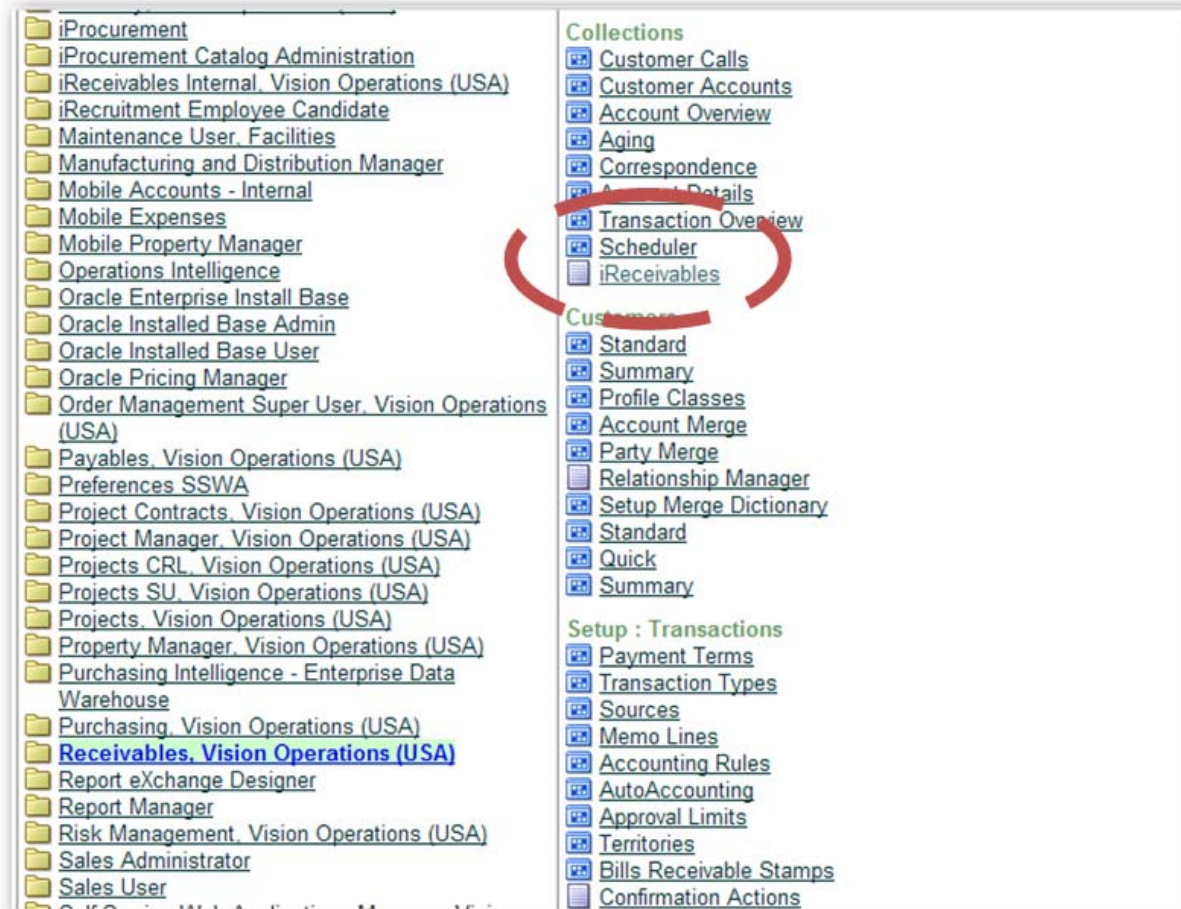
iProcurement
iProcurement Catalog Administration
iReceivables Internal, Vision Operations (USA)
iRecruitment Employee Candidate
Maintenance User, Facilities
Manufacturing and Distribution Manager
Mobile Accounts - Internal
Mobile Expenses
Mobile Property Manager
Operations Intelligence
Oracle Enterprise Install Base
Oracle Installed Base Admin
Oracle Installed Base User
Oracle Pricing Manager
Order Management Super User, Vision Operations (USA)
Payables, Vision Operations (USA)
Preferences SSWA
Project Contracts, Vision Operations (USA)
Project Manager, Vision Operations (USA)
Projects CRL, Vision Operations (USA)
Projects SU, Vision Operations (USA)
Projects, Vision Operations (USA)
Property Manager, Vision Operations (USA)
Purchasing Intelligence - Enterprise Data Warehouse
Purchasing, Vision Operations (USA)
Receivables, Vision Operations (USA)
Report eXchange Designer
Report Manager
Risk Management, Vision Operations (USA)
Sales Administrator
Sales User

Collections
Customer Calls
Customer Accounts
Account Overview
Aging
Correspondence
A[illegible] Details
Transaction Overview
Scheduler
iReceivables
Cus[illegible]
Standard
Summary
Profile Classes
Account Merge
Party Merge
Relationship Manager
Setup Merge Dictionary
Standard
Quick
Summary
Setup : Transactions
Payment Terms
Transaction Types
Sources
Memo Lines
Accounting Rules
AutoAccounting
Approval Limits
Territories
Bills Receivable Stamps
Confirmation Actions